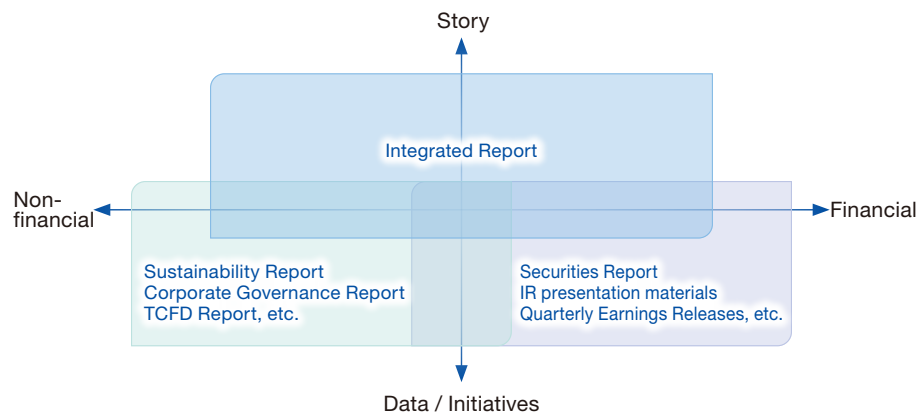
Story

Integrated Report

Non-financial

Financial

Sustainability Report
Corporate Governance Report
TCFD Report, etc.

Securities Report
IR presentation materials
Quarterly Earnings Releases, etc.

Data / Initiatives